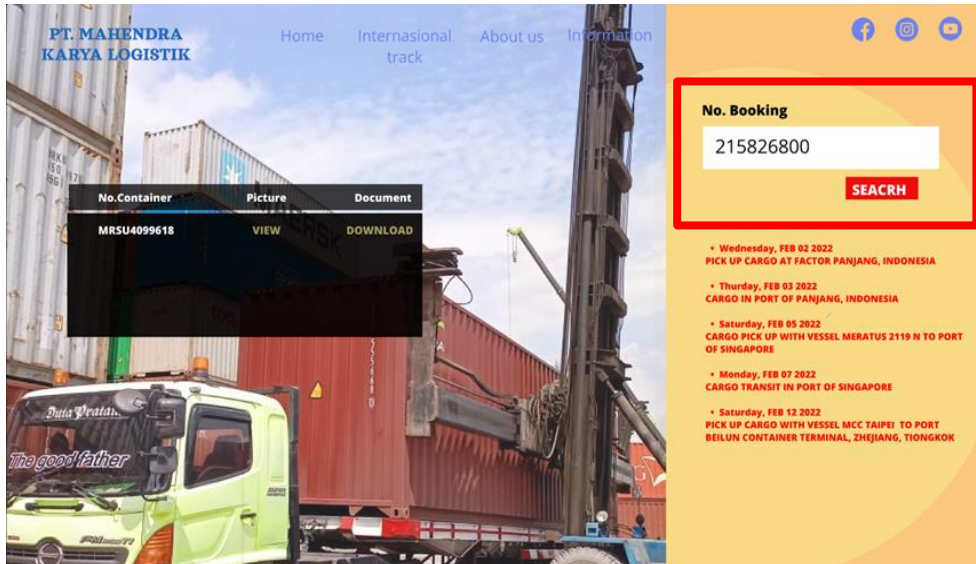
PT. MAHENDRA KARYA LOGISTIK

Home
Internasional track
About us
Information

No. Booking
215826800
SEACRH

| No.Container | Picture | Document |
|---|---|---|
| MRSU4099618 | VIEW | DOWNLOAD |

• Wednesday, FEB 02 2022
PICK UP CARGO AT FACTOR PANJANG, INDONESIA

• Thurday, FEB 03 2022
CARGO IN PORT OF PANJANG, INDONESIA

• Saturday, FEB 05 2022
CARGO PICK UP WITH VESSEL MERATUS 2119 N TO PORT OF SINGAPORE

• Monday, FEB 07 2022
CARGO TRANSIT IN PORT OF SINGAPORE

• Saturday, FEB 12 2022
PICK UP CARGO WITH VESSEL MCC TAIPEI TO PORT BEILUN CONTAINER TERMINAL, ZHEJIANG, TIONGKOK

MAERSK
Duta Pratama
The good father
HINO